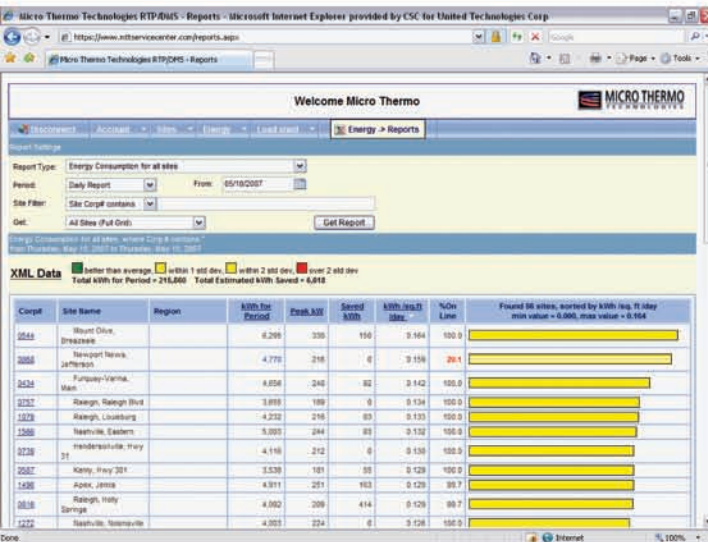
Micro Thermo Technologies RTP/DMS - Reports - Microsoft Internet Explorer provided by CSC for United Technologies Corp

https://www.mttservicecenter.com/reports.aspx

Google

Micro Thermo Technologies RTP/DMS - Reports

Page · Tools ·

Welcome Micro Thermo

MICRO THERMO TECHNOLOGIES

Disconnect · Account · Sites · Energy · Load shed · Energy -> Reports

Report Settings

Report Type: Energy Consumption for all sites

Period: Daily Report From: 05/10/2007

Site Filter: Site Corp# contains

Get: All Sites (Full Grid) Get Report

Energy Consumption for all sites, where Corp # contains "" from Thursday, May 10, 2007 to Thursday, May 10, 2007

XML Data better than average, within 1 std dev, within 2 std dev, over 2 std dev
Total kWh for Period = 215,860 Total Estimated kWh Saved = 6,018

| Corp# | Site Name | Region | kWh for Period | Peak kW | Saved kWh | kWh /sq.ft /day | %On Line | Found 56 sites, sorted by kWh /sq. ft /day min value = 0.000, max value = 0.164 |
|---|---|---|---|---|---|---|---|---|
| 0544 | Mount Olive, Breazeale | | 6,295 | 330 | 150 | 0.164 | 100.0 | |
| 3068 | Newport News, Jefferson | | 4,770 | 216 | 0 | 0.156 | 29.1 | |
| 3434 | Fuquay-Varina, Main | | 4,656 | 240 | 82 | 0.142 | 100.0 | |
| 3757 | Raleigh, Raleigh Blvd | | 3,655 | 169 | 0 | 0.134 | 100.0 | |
| 1079 | Raleigh, Louisburg | | 4,232 | 216 | 83 | 0.133 | 100.0 | |
| 1566 | Nashville, Eastern | | 5,005 | 244 | 83 | 0.132 | 100.0 | |
| 3739 | Hendersonville, Hwy 31 | | 4,116 | 212 | 0 | 0.130 | 100.0 | |
| 3587 | Kenly, Hwy 301 | | 3,538 | 181 | 55 | 0.129 | 100.0 | |
| 1496 | Apex, Jenks | | 4,911 | 251 | 163 | 0.129 | 99.7 | |
| 0816 | Raleigh, Holly Springs | | 4,082 | 209 | 414 | 0.129 | 99.7 | |
| 1272 | Nashville, Nolensville | | 4,003 | 224 | 0 | 0.126 | 100.0 | |

Done Internet 100%